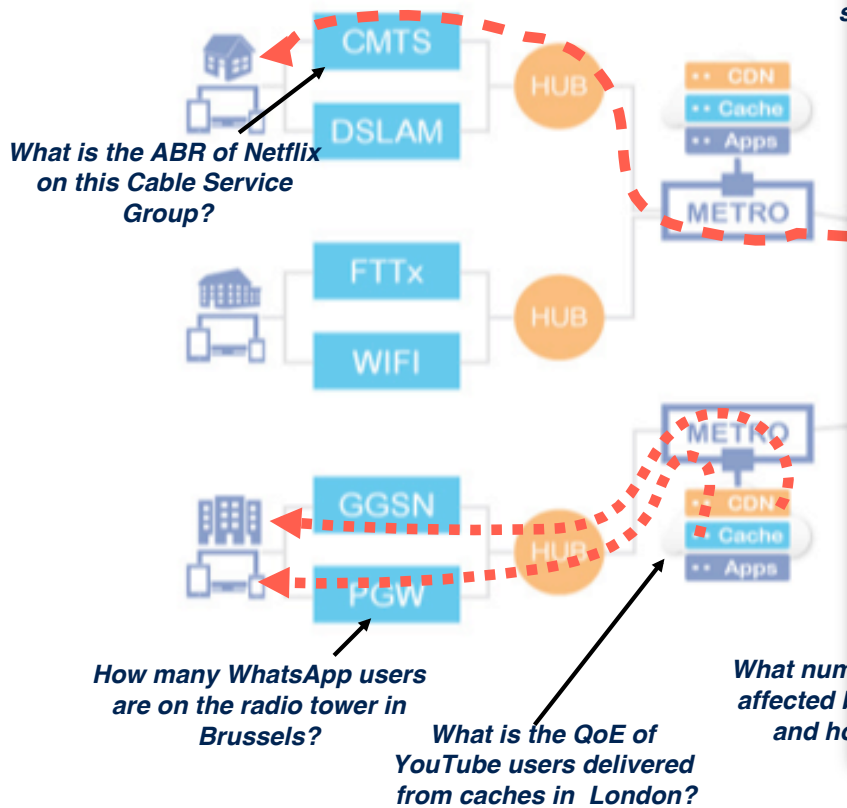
s

CMTS

DSLAM

HUB

CDN

Cache

Apps

METRO

What is the ABR of Netflix on this Cable Service Group?

FTTx

HUB

WIFI

METRO

CDN

Cache

Apps

GGSN

HUB

PGW

How many WhatsApp users are on the radio tower in Brussels?

What is the QoE of YouTube users delivered from caches in London?

What num affected and ho